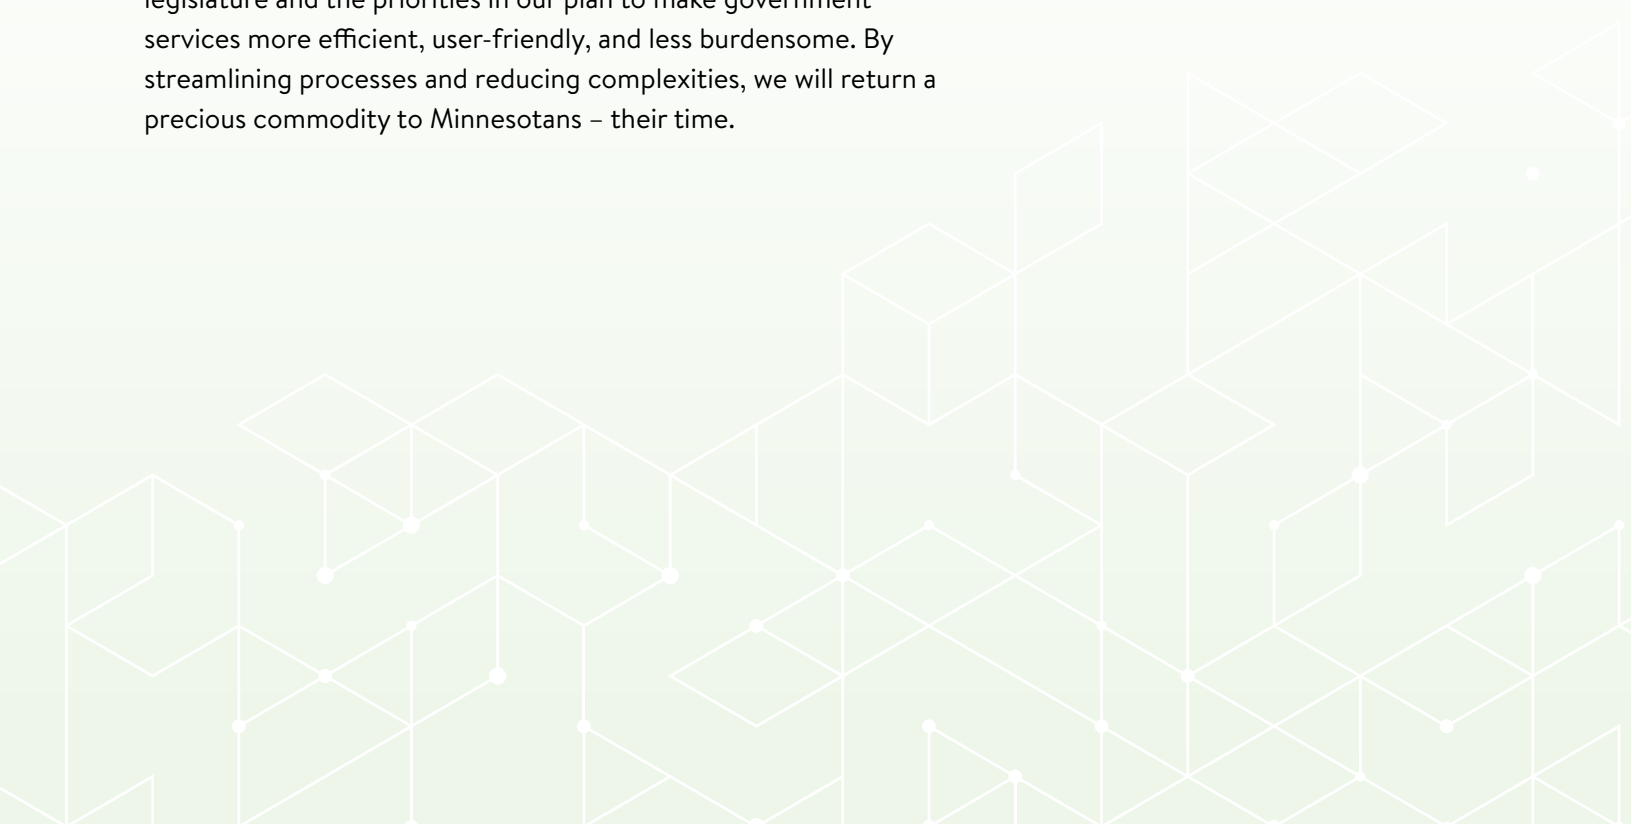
legislature and the priorities in our plan to make government services more efficient, user-friendly, and less burdensome. By streamlining processes and reducing complexities, we will return a precious commodity to Minnesotans – their time.